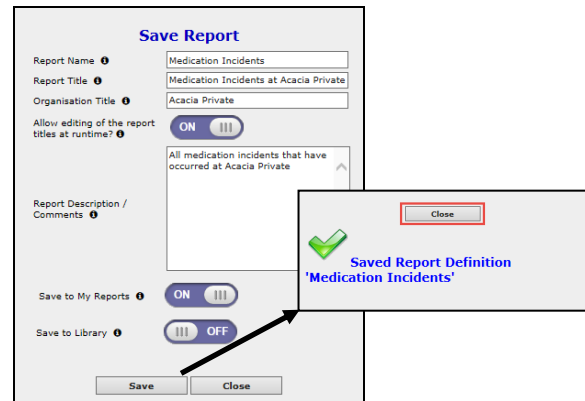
Save Report

Report Name ℹ Medication Incidents

Report Title ℹ Medication Incidents at Acacia Private

Organisation Title ℹ Acacia Private

Allow editing of the report titles at runtime? ℹ ON

Report Description / Comments ℹ All medication incidents that have occurred at Acacia Private

Save to My Reports ℹ ON

Save to Library ℹ OFF

Save Close

Close

Saved Report Definition 'Medication Incidents'